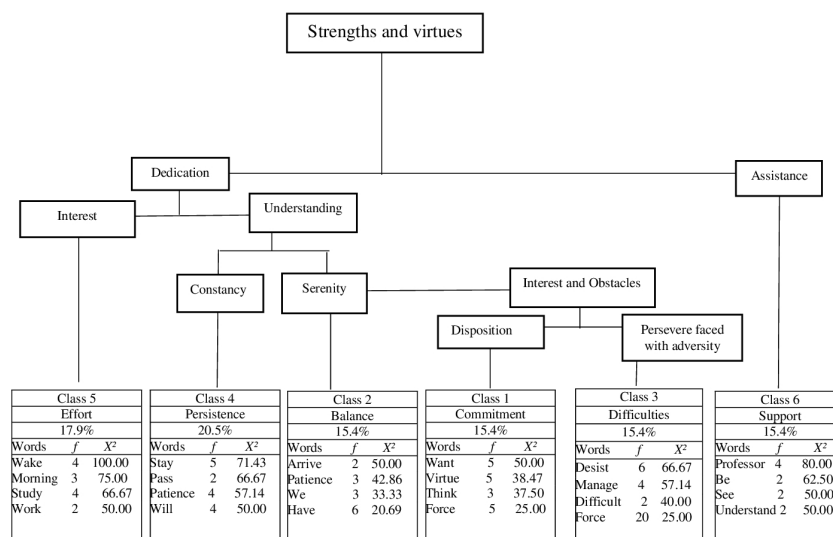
Strengths and virtues

Dedication

Assistance

Interest

Understanding

Constancy

Serenity

Interest and Obstacles

Disposition

Persevere faced with adversity

Class 5
Effort
17.9%

| Words | $f$ | $X^2$ |
|---|---|---|
| Wake | 4 | 100.00 |
| Morning | 3 | 75.00 |
| Study | 4 | 66.67 |
| Work | 2 | 50.00 |

Class 4
Persistence
20.5%

| Words | $f$ | $X^2$ |
|---|---|---|
| Stay | 5 | 71.43 |
| Pass | 2 | 66.67 |
| Patience | 4 | 57.14 |
| Will | 4 | 50.00 |

Class 2
Balance
15.4%

| Words | $f$ | $X^2$ |
|---|---|---|
| Arrive | 2 | 50.00 |
| Patience | 3 | 42.86 |
| We | 3 | 33.33 |
| Have | 6 | 20.69 |

Class 1
Commitment
15.4%

| Words | $f$ | $X^2$ |
|---|---|---|
| Want | 5 | 50.00 |
| Virtue | 5 | 38.47 |
| Think | 3 | 37.50 |
| Force | 5 | 25.00 |

Class 3
Difficulties
15.4%

| Words | $f$ | $X^2$ |
|---|---|---|
| Desist | 6 | 66.67 |
| Manage | 4 | 57.14 |
| Difficult | 2 | 40.00 |
| Force | 20 | 25.00 |

Class 6
Support
15.4%

| Words | $f$ | $X^2$ |
|---|---|---|
| Professor | 4 | 80.00 |
| Be | 2 | 62.50 |
| See | 2 | 50.00 |
| Understand | 2 | 50.00 |